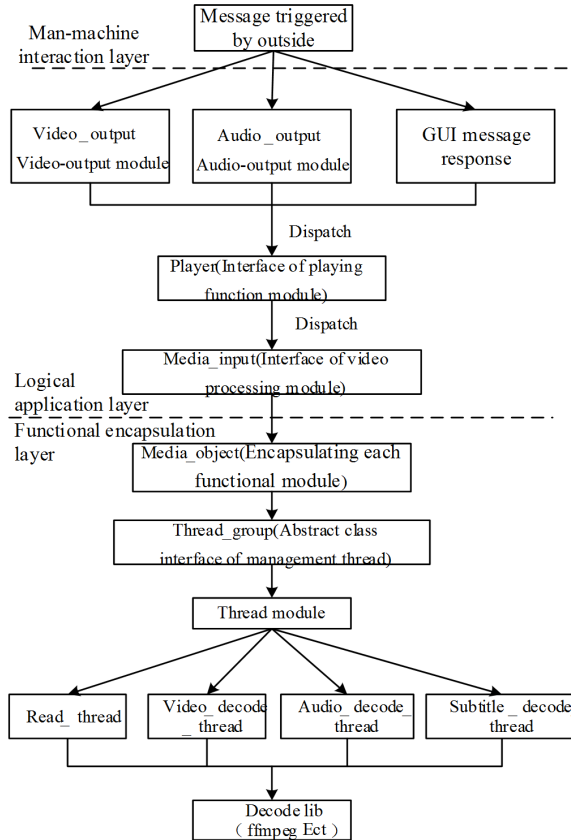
Man-machine interaction layer

Message triggered by outside

Video_output Video-output module

Audio_output Audio-output module

GUI message response

Dispatch

Player(Interface of playing function module)

Dispatch

Media_input(Interface of video processing module)

Logical application layer

Functional encapsulation layer

Media_object(Encapsulating each functional module)

Thread_group(Abstract class interface of management thread)

Thread module

Read_ thread

Video_decode _ thread

Audio_decode_ thread

Subtitle _ decode thread

Decode lib （ffmpeg Ect）